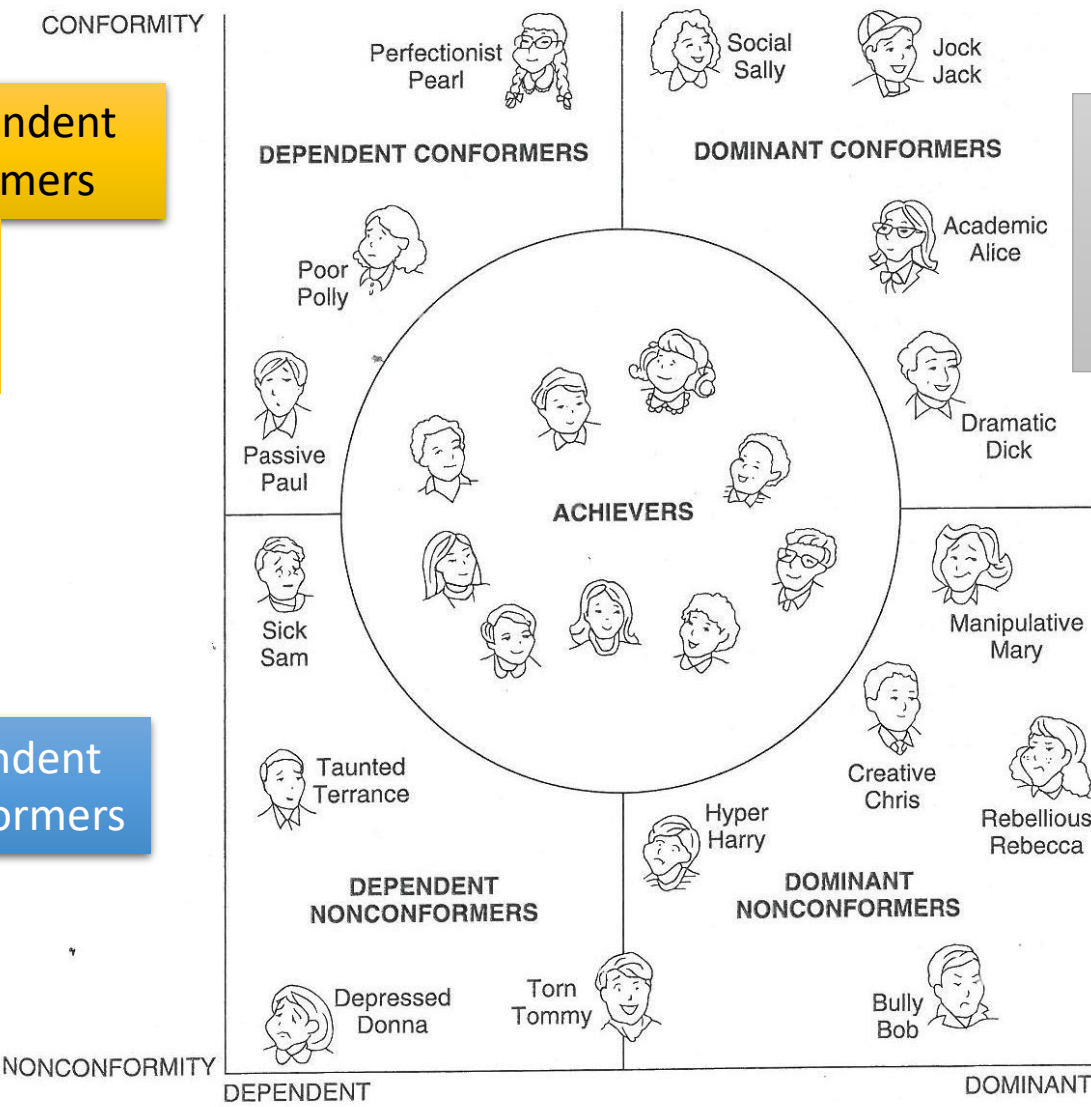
CONFORMITY

ndent
mers

Perfectionist Pearl

Social Sally

Jock Jack

DEPENDENT CONFORMERS

DOMINANT CONFORMERS

Academic Alice

Poor Polly

Passive Paul

Dramatic Dick

ACHIEVERS

Sick Sam

Manipulative Mary

ndent
ormers

Creative Chris

Taunted Terrance

Hyper Harry

Rebellious Rebecca

DEPENDENT NONCONFORMERS

DOMINANT NONCONFORMERS

Depressed Donna

Torn Tommy

Bully Bob

NONCONFORMITY

DEPENDENT

DOMINANT